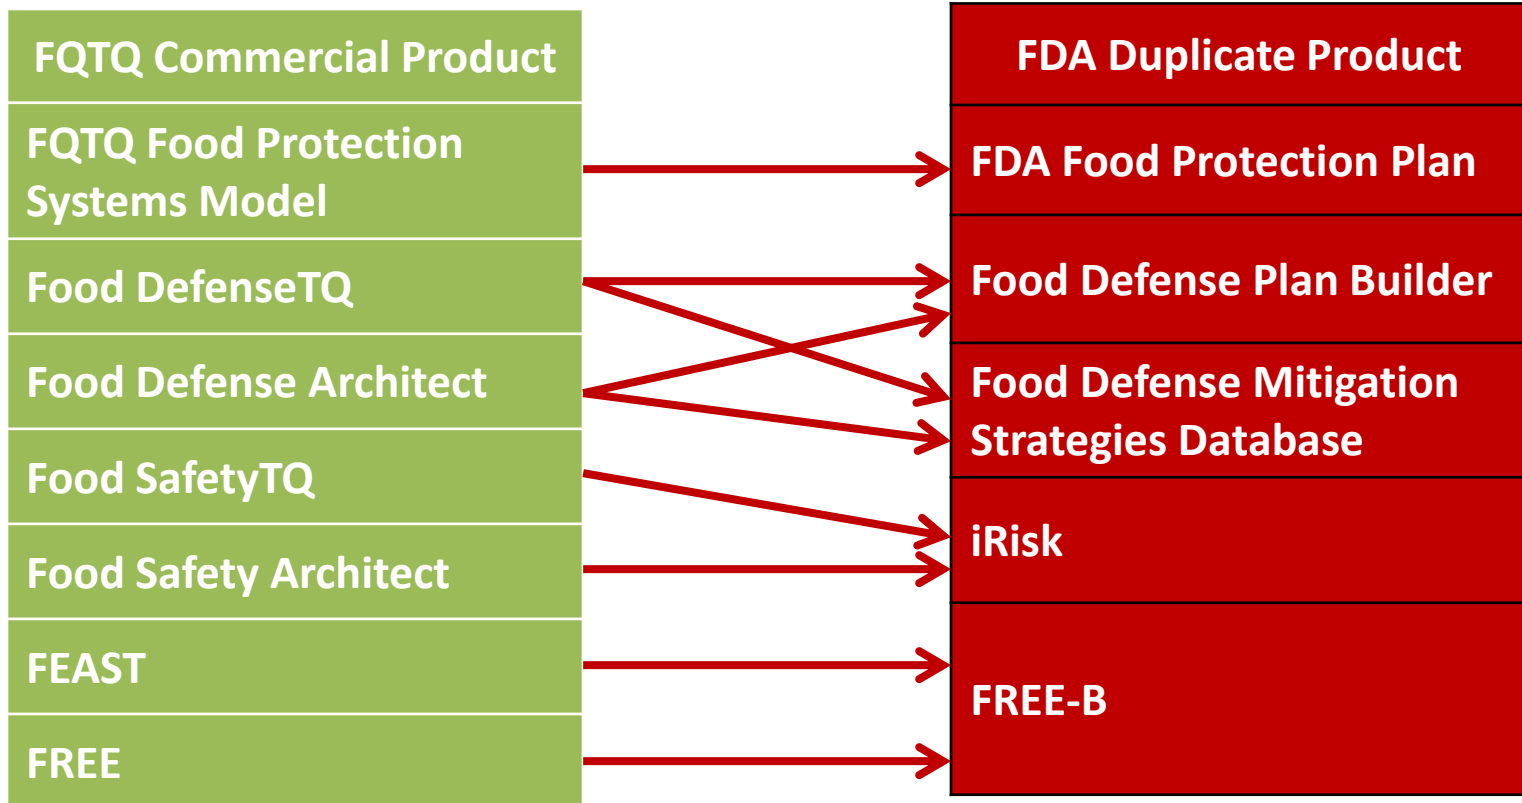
FQTQ Commercial Product

FQTQ Food Protection Systems Model

Food DefenseTQ

Food Defense Architect

Food SafetyTQ

Food Safety Architect

FEAST

FREE

FDA Duplicate Product

FDA Food Protection Plan

Food Defense Plan Builder

Food Defense Mitigation Strategies Database

iRisk

FREE-B